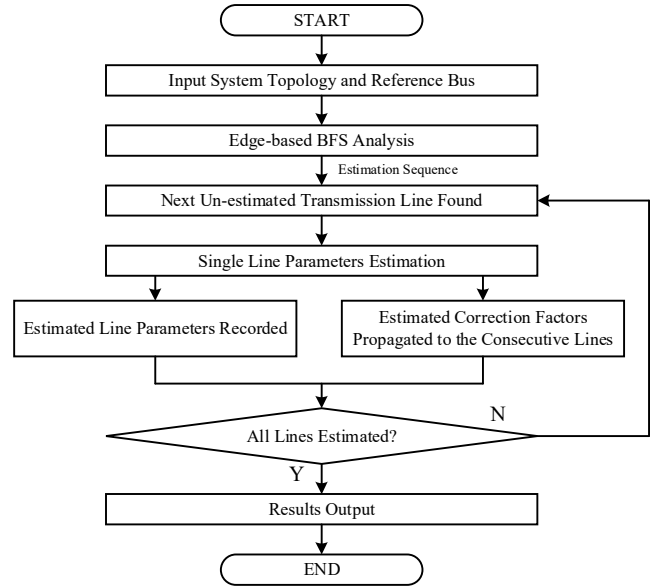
START

Input System Topology and Reference Bus

Edge-based BFS Analysis

Estimation Sequence

Next Un-estimated Transmission Line Found

Single Line Parameters Estimation

Estimated Line Parameters Recorded

Estimated Correction Factors Propagated to the Consecutive Lines

All Lines Estimated?

N

Y

Results Output

END